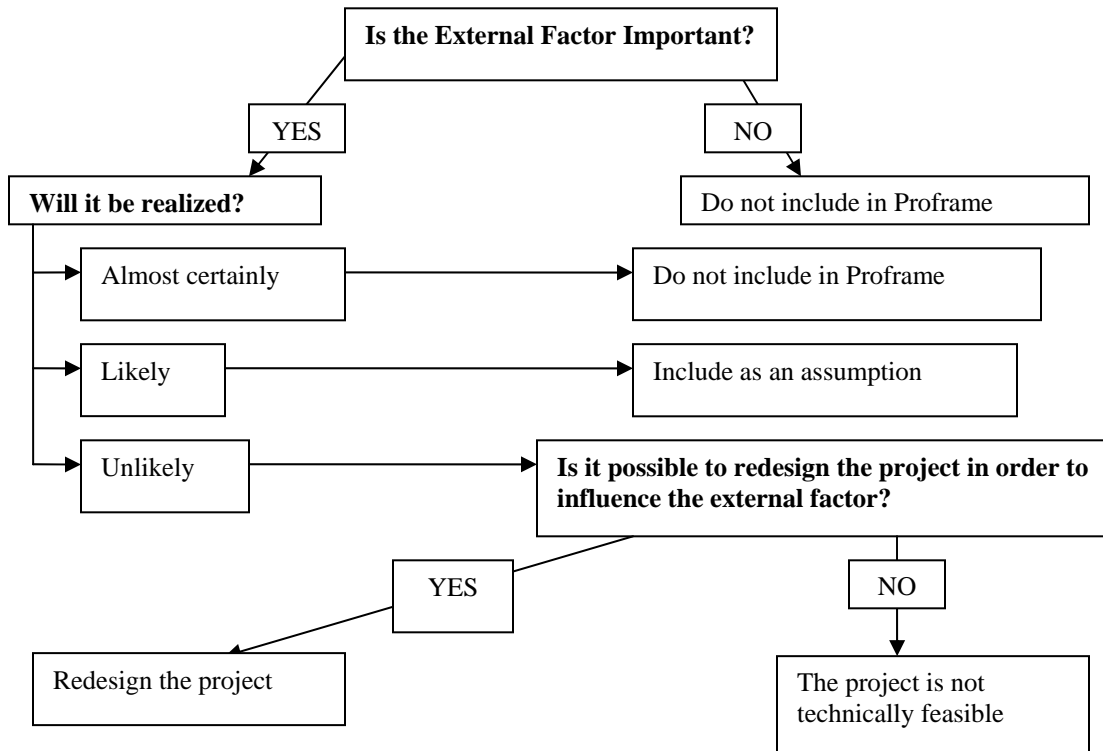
**Is the External Factor Important?**

YES

NO

**Will it be realized?**

Do not include in Proframe

Almost certainly

Do not include in Proframe

Likely

Include as an assumption

Unlikely

**Is it possible to redesign the project in order to influence the external factor?**

YES

NO

Redesign the project

The project is not technically feasible